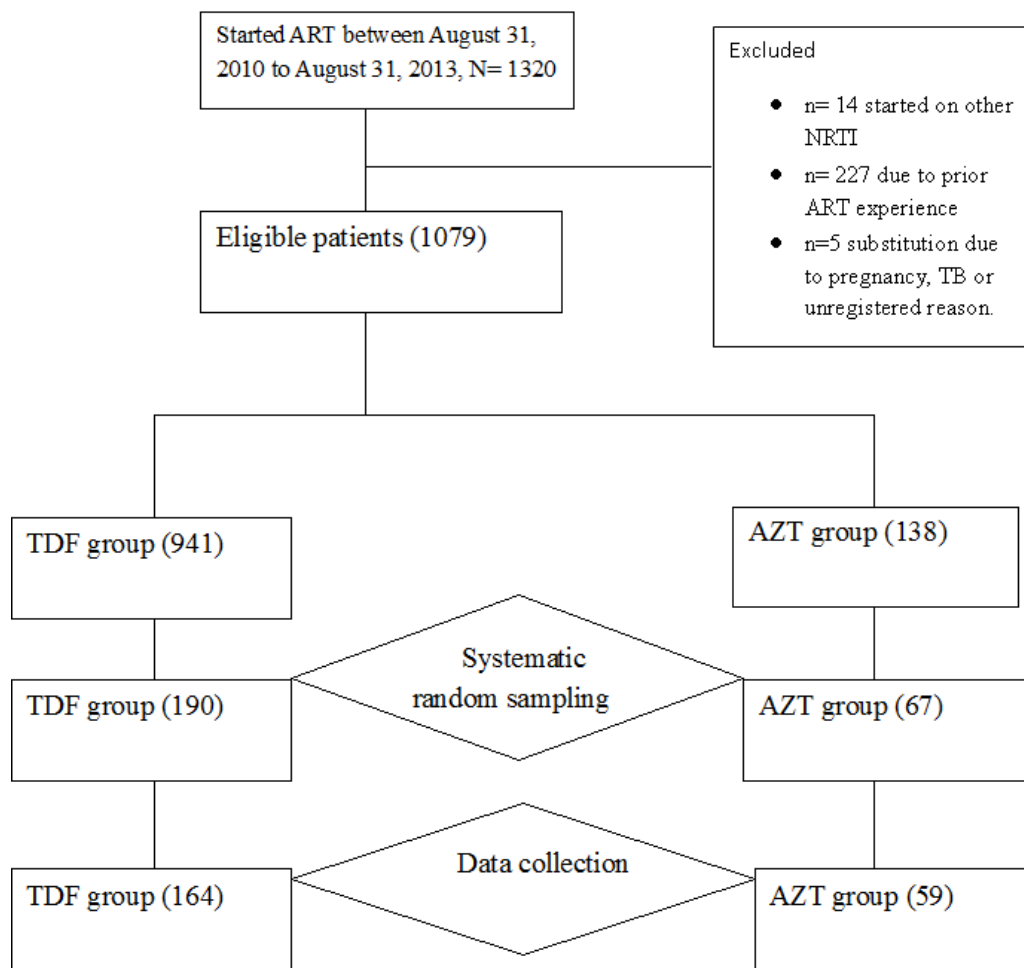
Started ART between August 31, 2010 to August 31, 2013, N= 1320

Excluded

- n= 14 started on other NRTI
- n= 227 due to prior ART experience
- n=5 substitution due to pregnancy, TB or unregistered reason.

Eligible patients (1079)

TDF group (941)

AZT group (138)

Systematic random sampling

TDF group (190)

AZT group (67)

Data collection

TDF group (164)

AZT group (59)